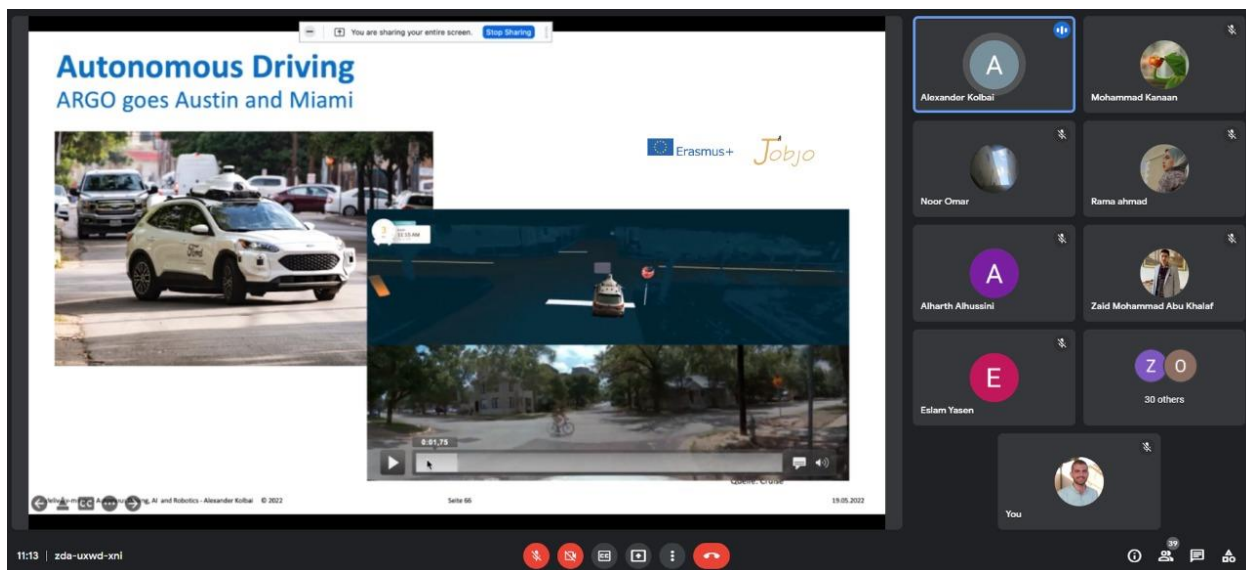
You are sharing your entire screen. Stop Sharing

Autonomous Driving
ARGO goes Austin and Miami

Erasmus+ Jobjo

11:15 AM

0:01,75

Quelle: Cruise

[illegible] Autonomous Driving, AI and Robotics - Alexander Kolbai © 2022

Seite 66

19.05.2022

A
Alexander Kolbai

Mohammad Kanaan

Noor Omar

Rama ahmad

A
Alharth Alhussini

Zaid Mohammad Abu Khalaf

E
Eslam Yasen

Z O
30 others

You

11:13 | zda-uxwd-xni

39